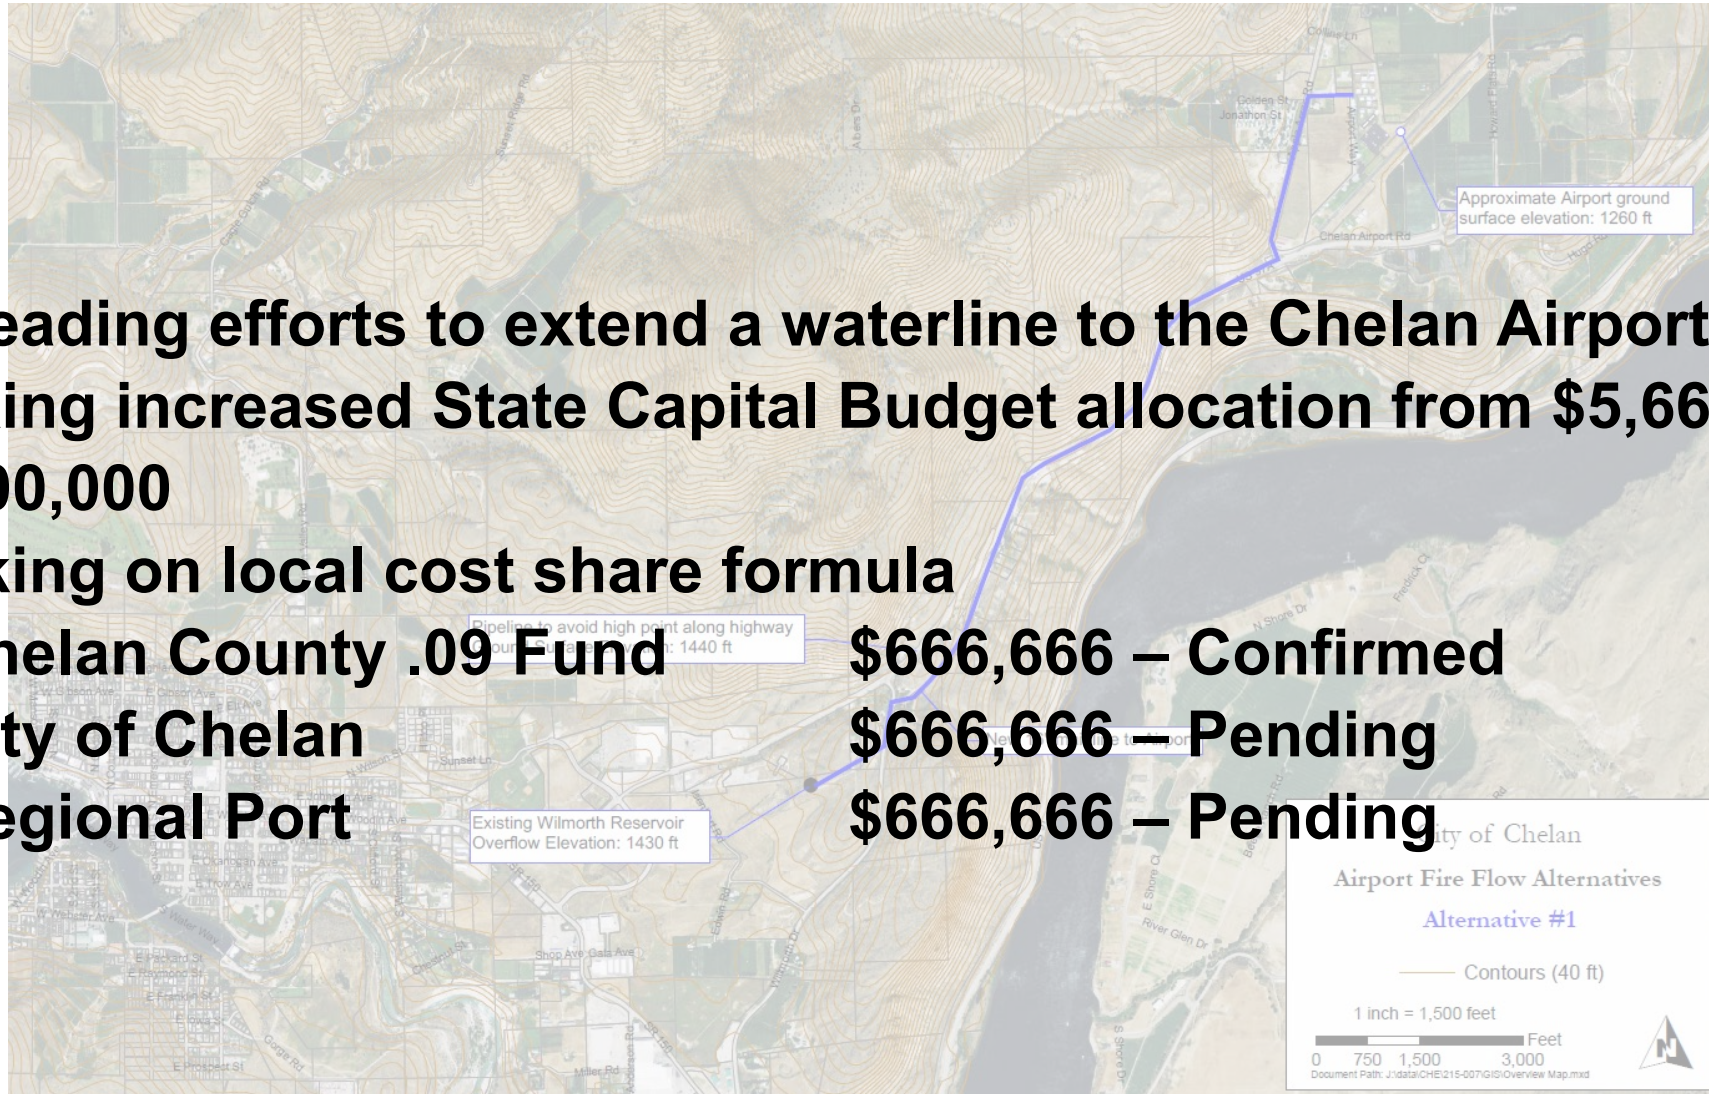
Approximate Airport ground surface elevation: 1260 ft

eading efforts to extend a waterline to the Chelan Airport

ing increased State Capital Budget allocation from $5,66

00,000

king on local cost share formula

helan County .09 Fund $666,666 – Confirmed

ty of Chelan $666,666 – Pending

egional Port $666,666 – Pending

Pipeline to avoid high point along highway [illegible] 1440 ft

Existing Wilmorth Reservoir Overflow Elevation: 1430 ft

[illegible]ty of Chelan

Airport Fire Flow Alternatives

Alternative #1

Contours (40 ft)

1 inch = 1,500 feet

0 750 1,500 3,000 Feet

Document Path: J:\data\CHE\215-007\GIS\Overview Map.mxd